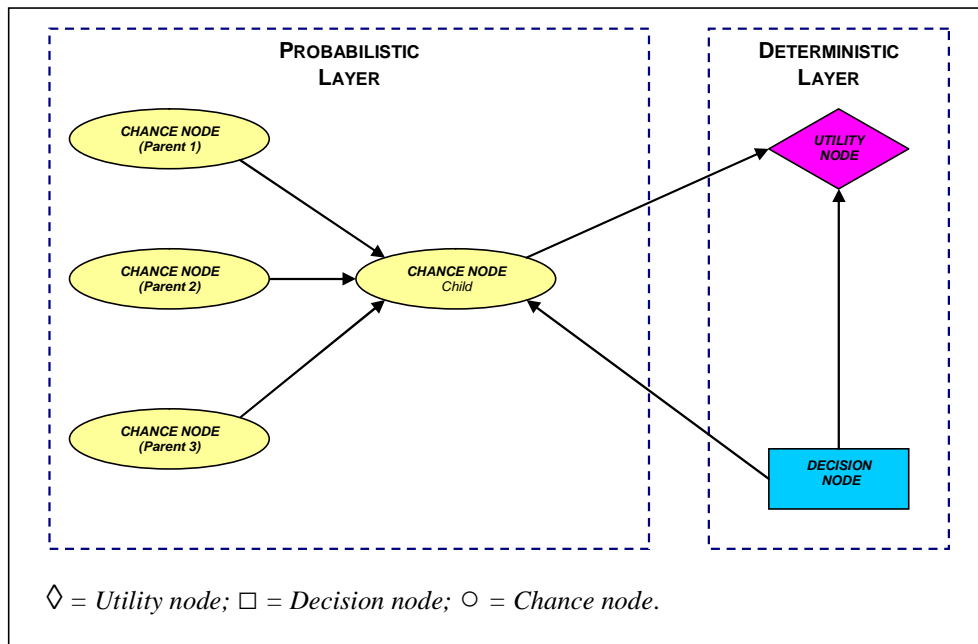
PROBABILISTIC LAYER

DETERMINISTIC LAYER

CHANCE NODE (Parent 1)

CHANCE NODE (Parent 2)

CHANCE NODE (Parent 3)

CHANCE NODE Child

UTILITY NODE

DECISION NODE

◊ = Utility node; □ = Decision node; ○ = Chance node.